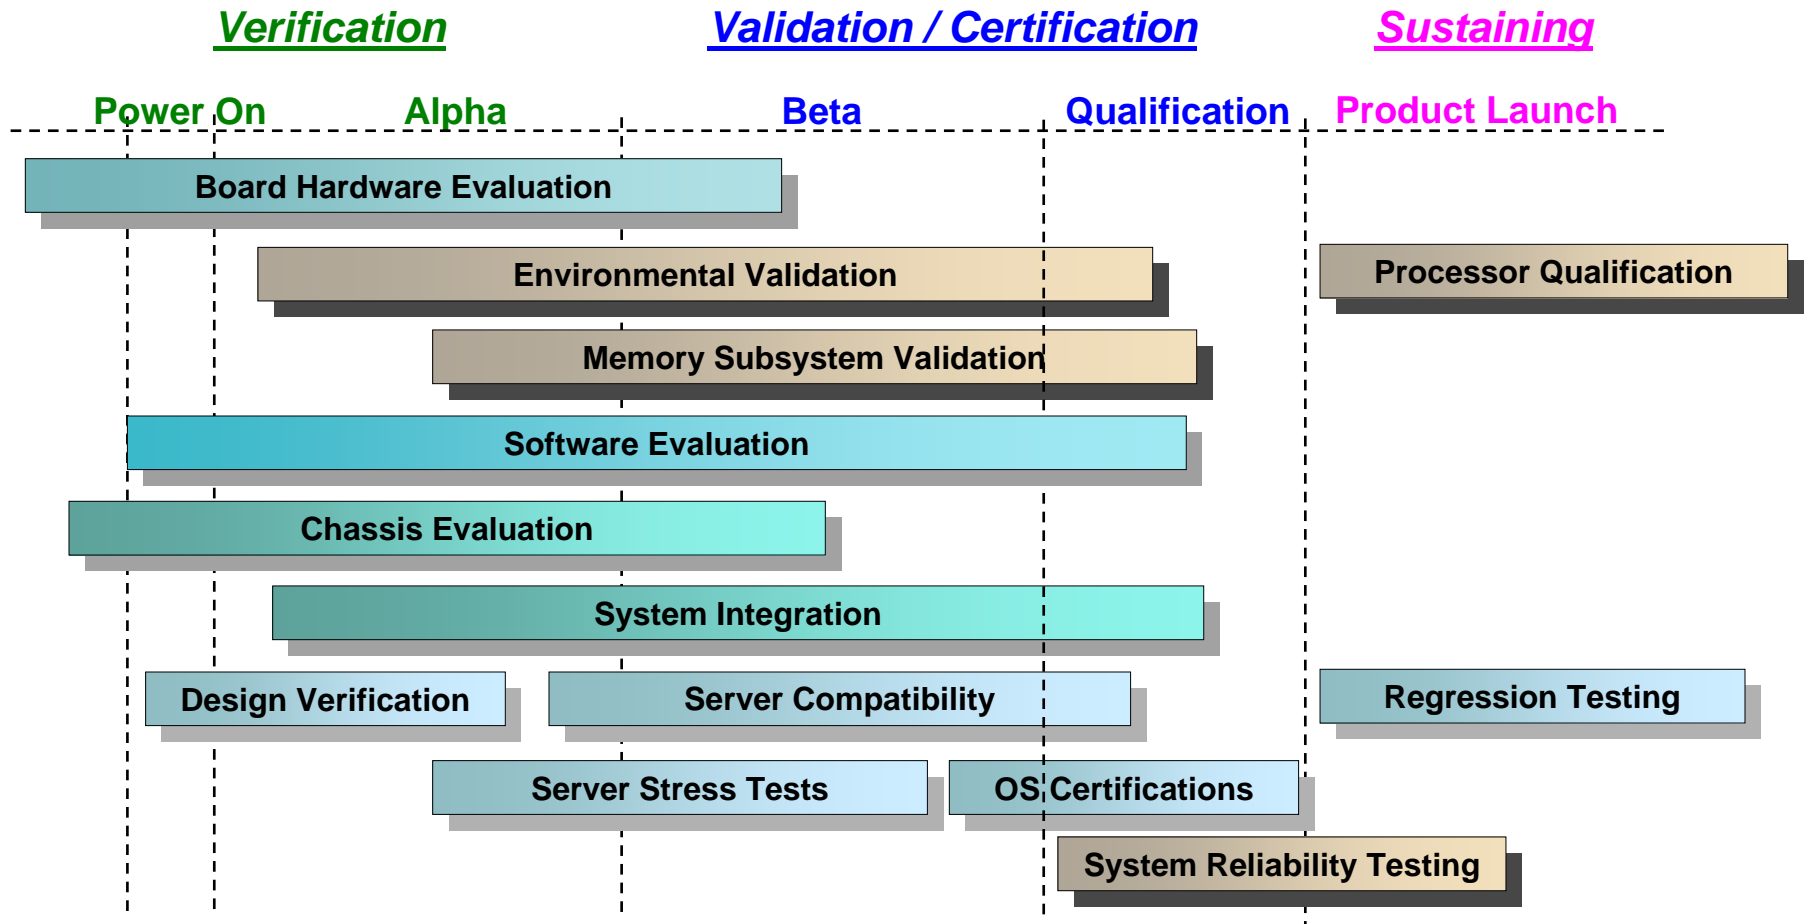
Verification
Validation / Certification
Sustaining

Power On
Alpha
Beta
Qualification
Product Launch

Board Hardware Evaluation
Environmental Validation
Processor Qualification
Memory Subsystem Validation
Software Evaluation
Chassis Evaluation
System Integration
Design Verification
Server Compatibility
Regression Testing
Server Stress Tests
OS Certifications
System Reliability Testing